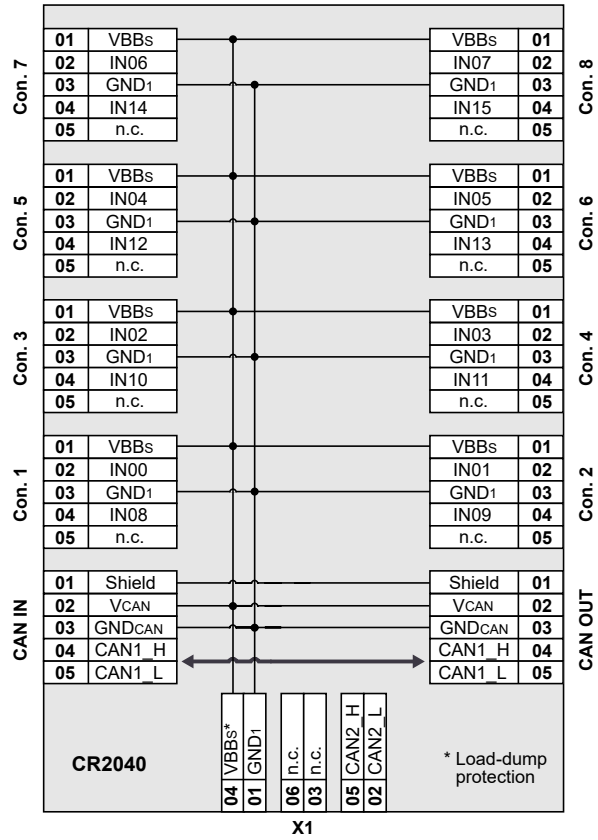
Con. 7

| 01 | VBBs |
|---|---|
| 02 | IN06 |
| 03 | GND1 |
| 04 | IN14 |
| 05 | n.c. |

| VBBs | 01 |
|---|---|
| IN07 | 02 |
| GND1 | 03 |
| IN15 | 04 |
| n.c. | 05 |

Con. 8

Con. 5

| 01 | VBBs |
|---|---|
| 02 | IN04 |
| 03 | GND1 |
| 04 | IN12 |
| 05 | n.c. |

| VBBs | 01 |
|---|---|
| IN05 | 02 |
| GND1 | 03 |
| IN13 | 04 |
| n.c. | 05 |

Con. 6

Con. 3

| 01 | VBBs |
|---|---|
| 02 | IN02 |
| 03 | GND1 |
| 04 | IN10 |
| 05 | n.c. |

| VBBs | 01 |
|---|---|
| IN03 | 02 |
| GND1 | 03 |
| IN11 | 04 |
| n.c. | 05 |

Con. 4

Con. 1

| 01 | VBBs |
|---|---|
| 02 | IN00 |
| 03 | GND1 |
| 04 | IN08 |
| 05 | n.c. |

| VBBs | 01 |
|---|---|
| IN01 | 02 |
| GND1 | 03 |
| IN09 | 04 |
| n.c. | 05 |

Con. 2

CAN IN

| 01 | Shield |
|---|---|
| 02 | VCAN |
| 03 | GNDCAN |
| 04 | CAN1_H |
| 05 | CAN1_L |

| Shield | 01 |
|---|---|
| VCAN | 02 |
| GNDCAN | 03 |
| CAN1_H | 04 |
| CAN1_L | 05 |

CAN OUT

CR2040

04 VBBs*
01 GND1
06 n.c.
03 n.c.
05 CAN2_H
02 CAN2_L

* Load-dump protection

X1